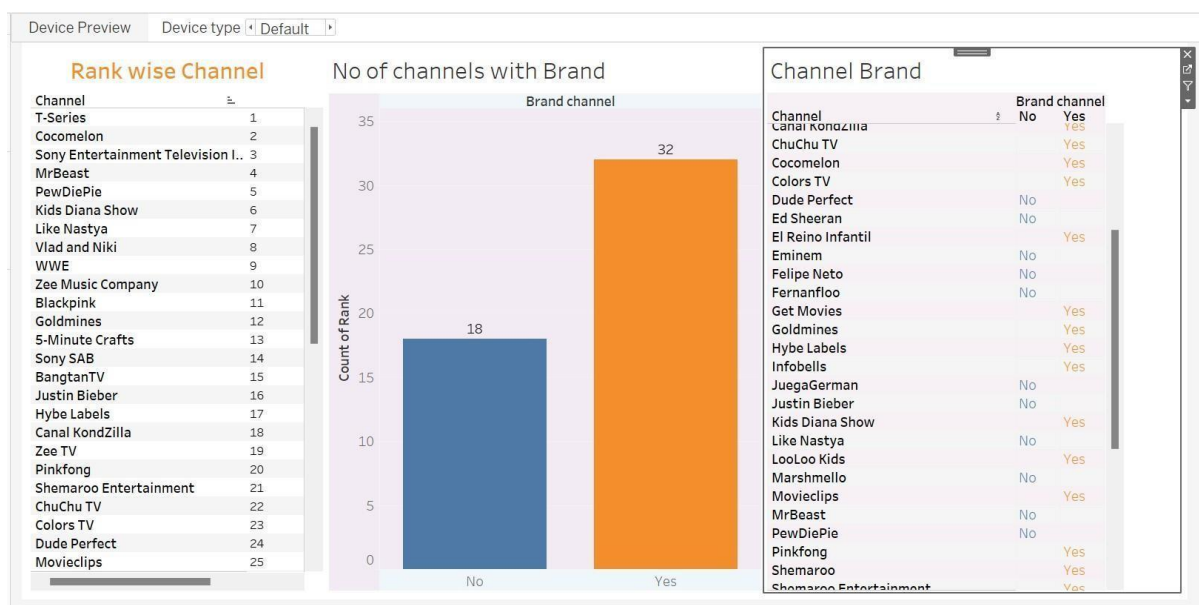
Device Preview Device type Default

Rank wise Channel

| Channel | |
|---|---|
| T-Series | 1 |
| Cocomelon | 2 |
| Sony Entertainment Television I.. | 3 |
| MrBeast | 4 |
| PewDiePie | 5 |
| Kids Diana Show | 6 |
| Like Nastya | 7 |
| Vlad and Niki | 8 |
| WWE | 9 |
| Zee Music Company | 10 |
| Blackpink | 11 |
| Goldmines | 12 |
| 5-Minute Crafts | 13 |
| Sony SAB | 14 |
| BangtanTV | 15 |
| Justin Bieber | 16 |
| Hybe Labels | 17 |
| Canal KondZilla | 18 |
| Zee TV | 19 |
| Pinkfong | 20 |
| Shemaroo Entertainment | 21 |
| ChuChu TV | 22 |
| Colors TV | 23 |
| Dude Perfect | 24 |
| Movieclips | 25 |

No of channels with Brand

Brand channel

35 30 25 20 15 10 5 0

Count of Rank

18 32

No Yes

Channel Brand

| Channel | Brand channel No | Yes |
|---|---|---|
| Canal KondZilla | | Yes |
| ChuChu TV | | Yes |
| Cocomelon | | Yes |
| Colors TV | | Yes |
| Dude Perfect | No | |
| Ed Sheeran | No | |
| El Reino Infantil | | Yes |
| Eminem | No | |
| Felipe Neto | No | |
| Fernanfloo | No | |
| Get Movies | | Yes |
| Goldmines | | Yes |
| Hybe Labels | | Yes |
| Infobells | | Yes |
| JuegaGerman | No | |
| Justin Bieber | No | |
| Kids Diana Show | | Yes |
| Like Nastya | No | |
| LooLoo Kids | | Yes |
| Marshmello | No | |
| Movieclips | | Yes |
| MrBeast | No | |
| PewDiePie | No | |
| Pinkfong | | Yes |
| Shemaroo | | Yes |
| Shemaroo Entertainment | | Yes |